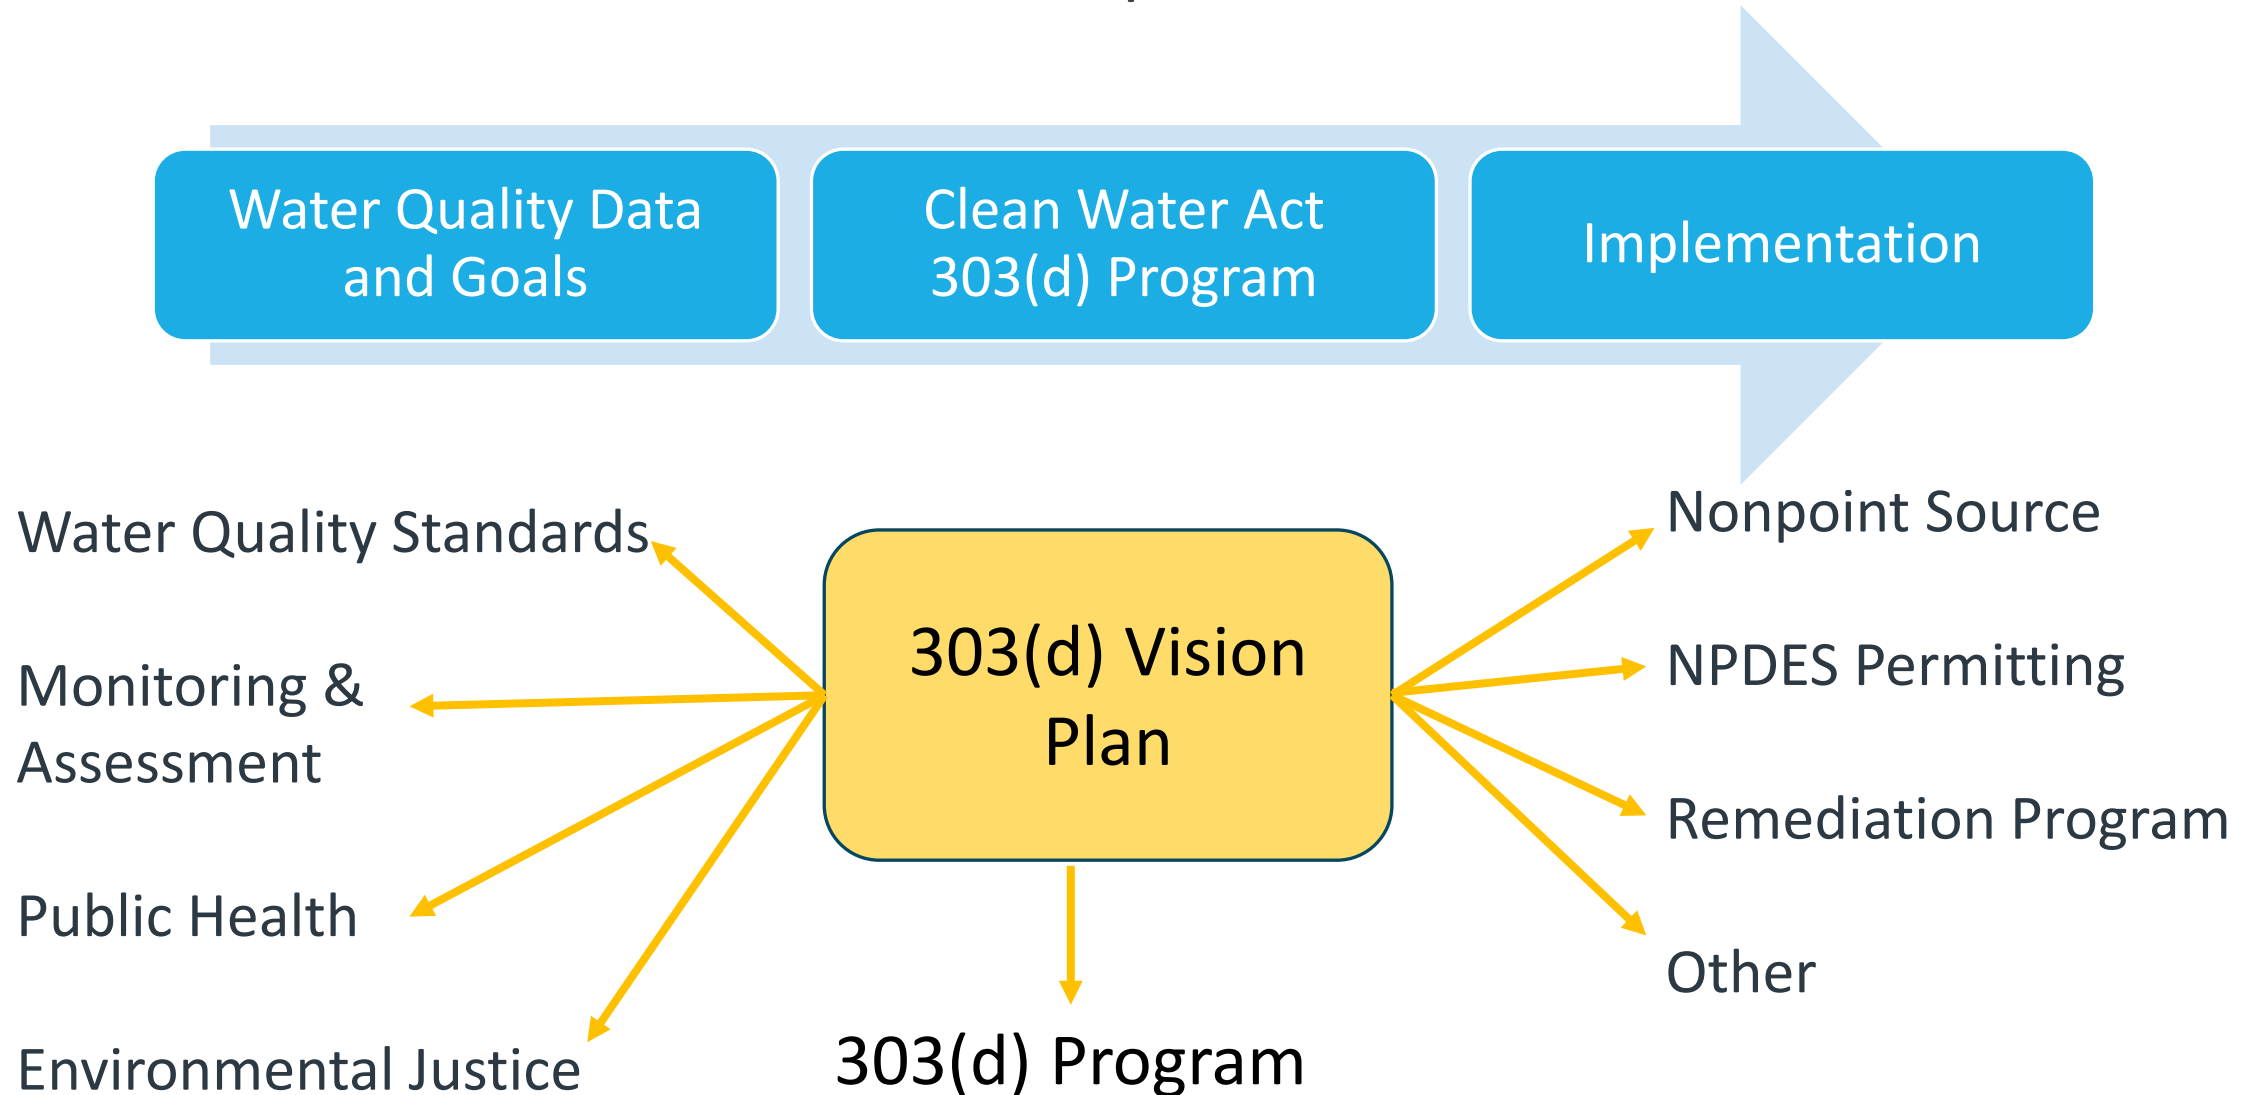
Water Quality Data and Goals

Clean Water Act 303(d) Program

Implementation

Water Quality Standards

Monitoring & Assessment

Public Health

Environmental Justice

303(d) Vision Plan

303(d) Program

Nonpoint Source

NPDES Permitting

Remediation Program

Other